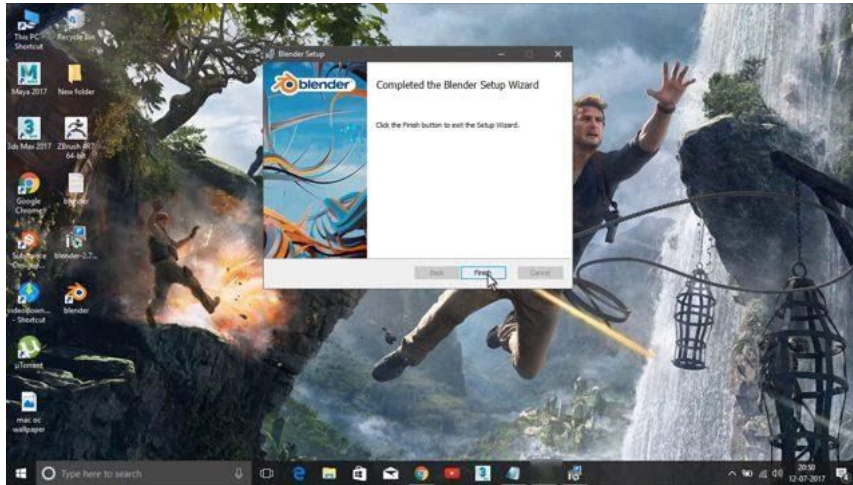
This PC - Shortcut
Recycle Bin
Maya 2017
New folder
3ds Max 2017
ZBrush 4R7 64-bit
Google Chrome
blender
Sublime Text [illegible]
blender-2.7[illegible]
videoDown... - Shortcut
blender
µTorrent
mac os wallpaper

Blender Setup

blender

Completed the Blender Setup Wizard

Click the Finish button to exit the Setup Wizard.

Back
Finish
Cancel

Type here to search

20:50
12-07-2017